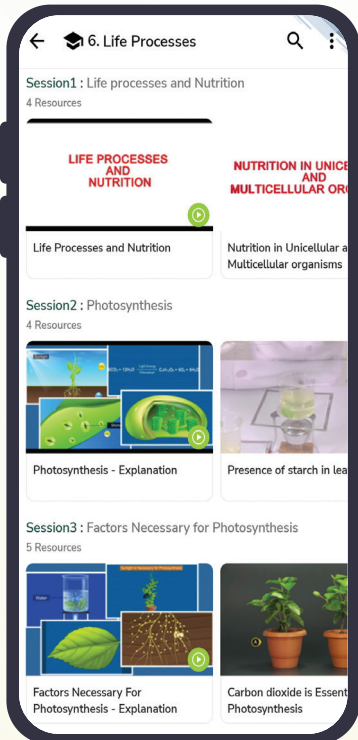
6. Life Processes

Session1 : Life processes and Nutrition
4 Resources

LIFE PROCESSES AND NUTRITION

Life Processes and Nutrition

NUTRITION IN UNICE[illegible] AND MULTICELLULAR OR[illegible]

Nutrition in Unicellular a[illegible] Multicellular organisms

Session2 : Photosynthesis
4 Resources

Photosynthesis - Explanation

Presence of starch in lea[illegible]

Session3 : Factors Necessary for Photosynthesis
5 Resources

Water

Factors Necessary For Photosynthesis - Explanation

Carbon dioxide is Essent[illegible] Photosynthesis